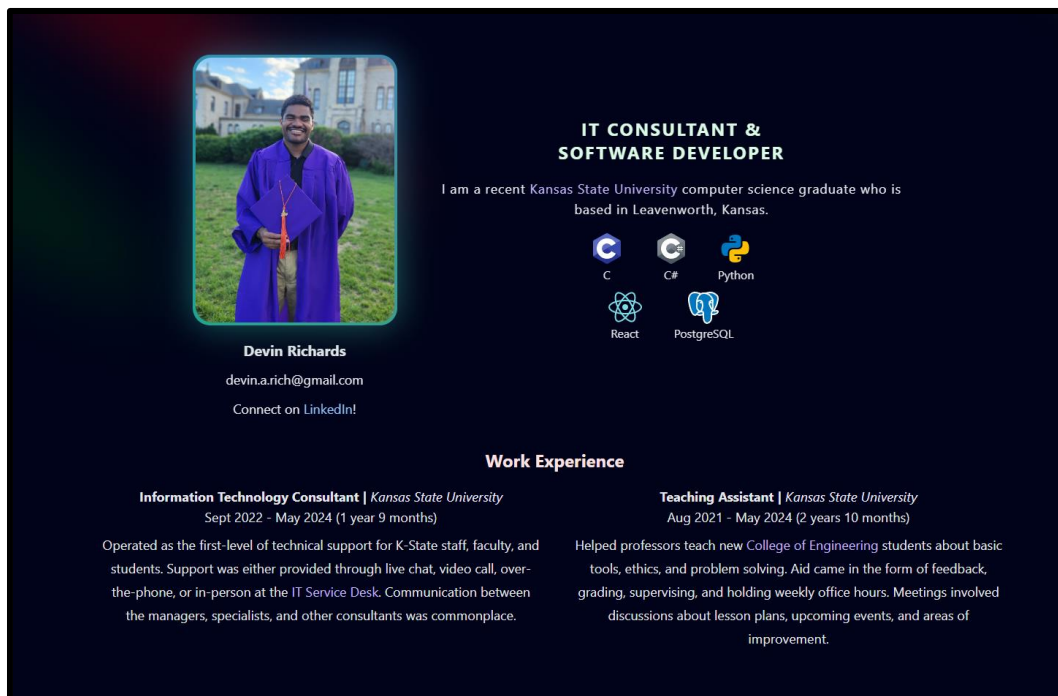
Devin Richards

devin.a.rich@gmail.com

Connect on LinkedIn!

IT CONSULTANT &
SOFTWARE DEVELOPER

I am a recent Kansas State University computer science graduate who is based in Leavenworth, Kansas.

C C# Python

React PostgreSQL

Work Experience

**Information Technology Consultant** | *Kansas State University*
Sept 2022 - May 2024 (1 year 9 months)

Operated as the first-level of technical support for K-State staff, faculty, and students. Support was either provided through live chat, video call, over-the-phone, or in-person at the IT Service Desk. Communication between the managers, specialists, and other consultants was commonplace.

**Teaching Assistant** | *Kansas State University*
Aug 2021 - May 2024 (2 years 10 months)

Helped professors teach new College of Engineering students about basic tools, ethics, and problem solving. Aid came in the form of feedback, grading, supervising, and holding weekly office hours. Meetings involved discussions about lesson plans, upcoming events, and areas of improvement.